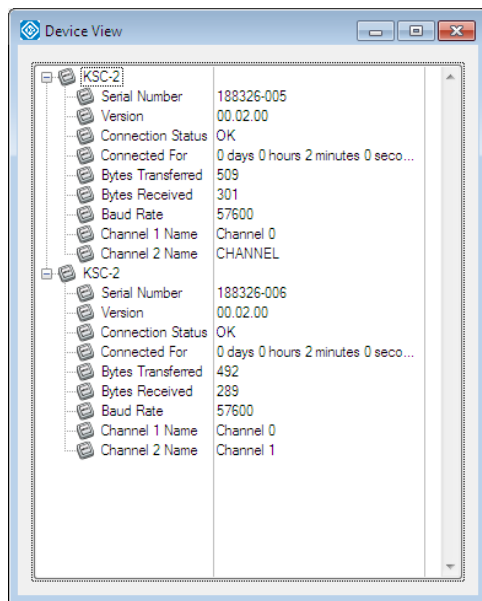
Device View

KSC-2

| | |
|---|---|
| Serial Number | 188326-005 |
| Version | 00.02.00 |
| Connection Status | OK |
| Connected For | 0 days 0 hours 2 minutes 0 seco... |
| Bytes Transferred | 509 |
| Bytes Received | 301 |
| Baud Rate | 57600 |
| Channel 1 Name | Channel 0 |
| Channel 2 Name | CHANNEL |

KSC-2

| | |
|---|---|
| Serial Number | 188326-006 |
| Version | 00.02.00 |
| Connection Status | OK |
| Connected For | 0 days 0 hours 2 minutes 0 seco... |
| Bytes Transferred | 492 |
| Bytes Received | 289 |
| Baud Rate | 57600 |
| Channel 1 Name | Channel 0 |
| Channel 2 Name | Channel 1 |